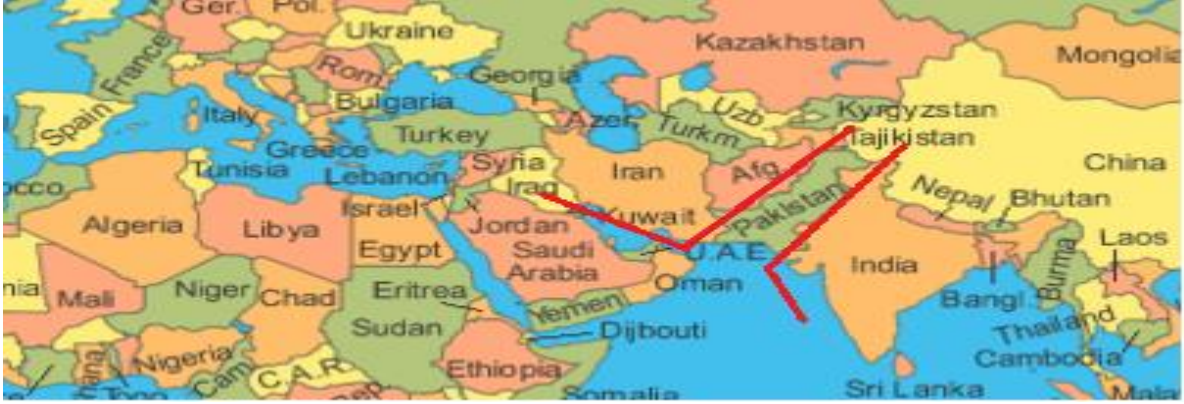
Ger. Pol.
Ukraine
Kazakhstan
Mongolia
France
Rom.
Georgia
Spain
Italy
Bulgaria
Uzb
Kyrgyzstan
Azer.
Turkm.
Tajikistan
Turkey
Greece
Syria
Tunisia
Iran
China
Lebanon
Afg.
occo
Iraq
Nepal
Bhutan
Israel
Kuwait
Algeria
Libya
Jordan
Pakistan
Saudi Arabia
Laos
Egypt
U.A.E.
India
nia
Mali
Niger
Chad
Eritrea
Oman
Bangl.
Burma
Sudan
Yemen
Djibouti
Thailand
Nigeria
Cam
C.A.R.
Cambodia
Ethiopia
Togo
Somalia
Sri Lanka
Mala